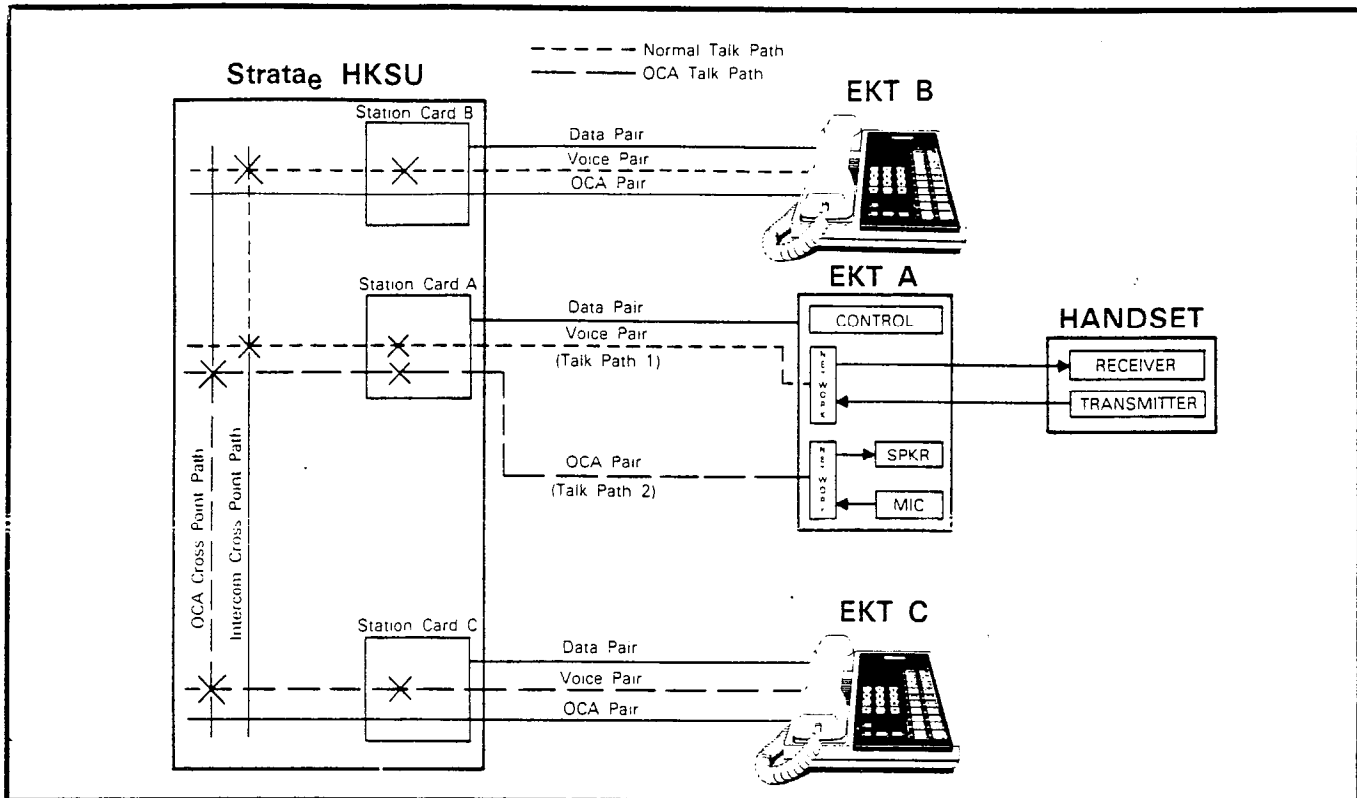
Normal Talk Path
OCA Talk Path

Strata$_e$ HKSU

EKT B

Station Card B

Data Pair
Voice Pair
OCA Pair

EKT A

Station Card A

Data Pair
Voice Pair
(Talk Path 1)

CONTROL

NETWORK

HANDSET

RECEIVER
TRANSMITTER

OCA Pair
(Talk Path 2)

NETWORK

SPKR
MIC

OCA Cross Point Path
Intercom Cross Point Path

EKT C

Station Card C

Data Pair
Voice Pair
OCA Pair